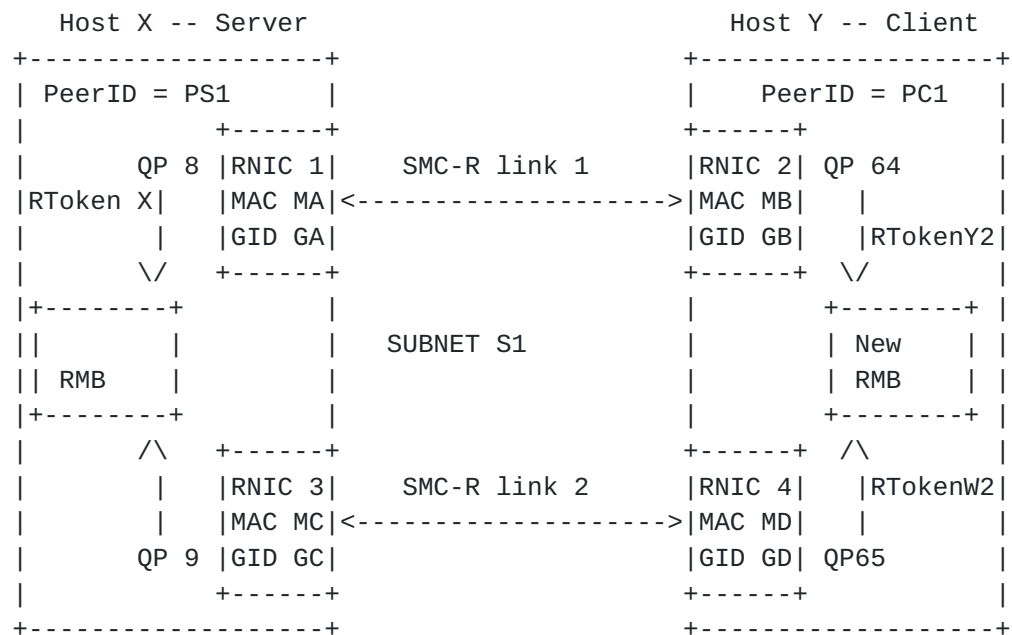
Host X -- Server

Host Y -- Client

PeerID = PS1

PeerID = PC1

QP 8

RNIC 1

SMC-R link 1

RNIC 2

QP 64

RToken X

MAC MA

MAC MB

GID GA

GID GB

RTokenY2

SUBNET S1

New RMB

RMB

RNIC 3

SMC-R link 2

RNIC 4

RTokenW2

MAC MC

MAC MD

QP 9

GID GC

GID GD

QP65